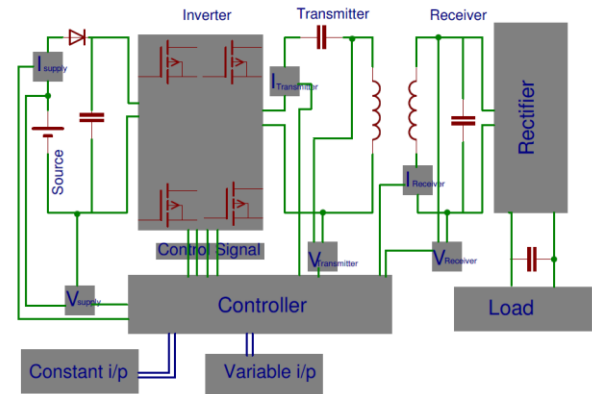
Inverter

Transmitter

Receiver

$I_{supply}$

Source

$I_{Transmitter}$

Rectifier

$I_{Receiver}$

Control Signal

$V_{Transmitter}$

$V_{Receiver}$

$V_{supply}$

Controller

Load

Constant i/p

Variable i/p